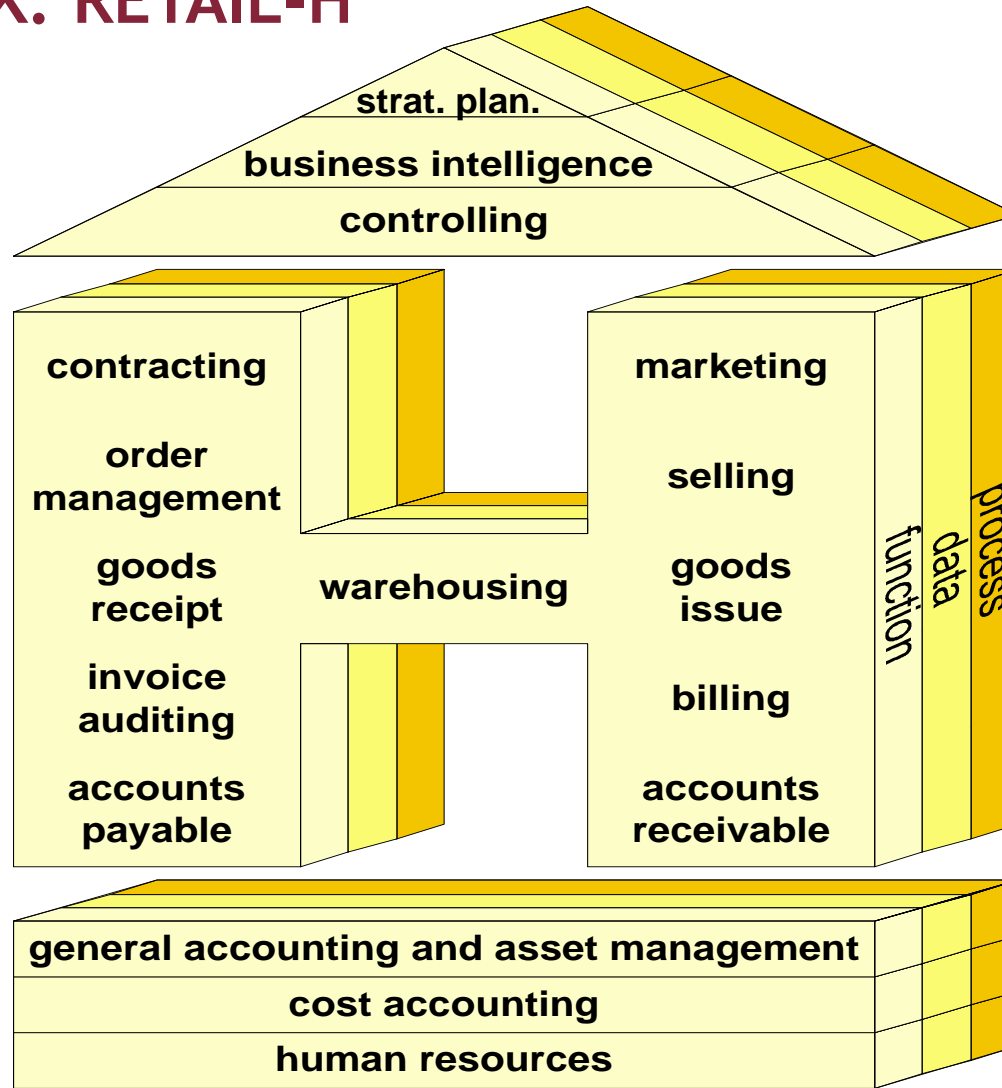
x. RETAIL-H

strat. plan.
business intelligence
controlling

contracting

order management

goods receipt

invoice auditing

accounts payable

warehousing

marketing

selling

goods issue

billing

accounts receivable

function
data
process

general accounting and asset management
cost accounting
human resources